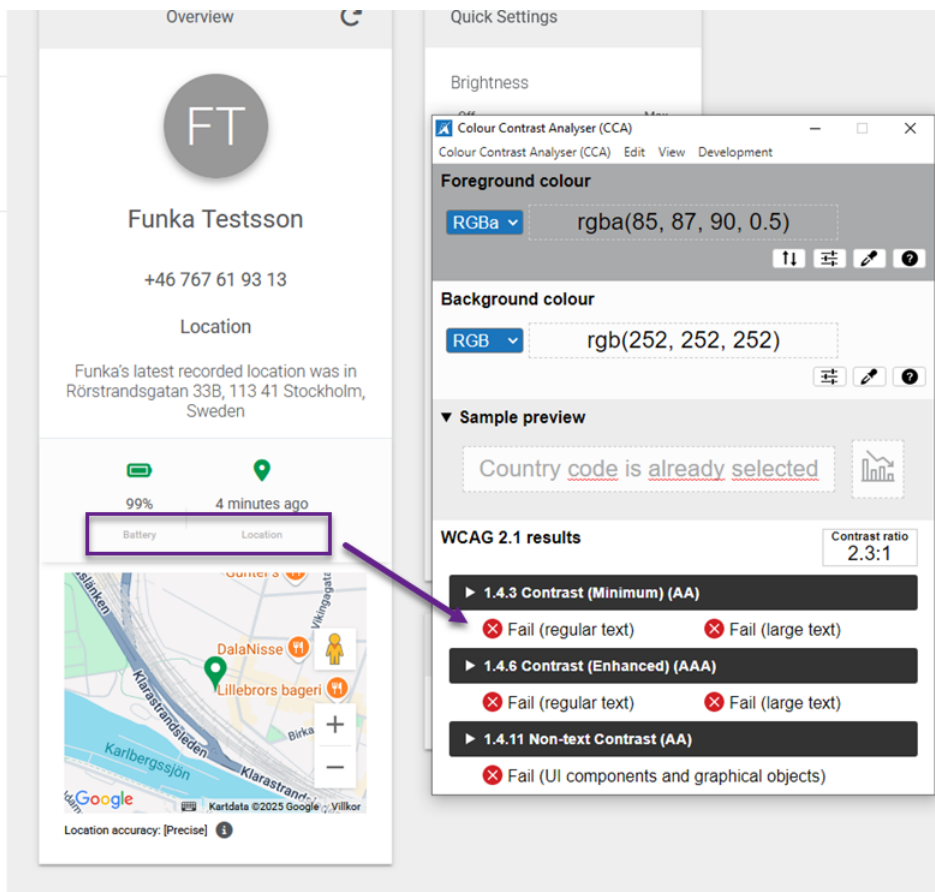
Overview

FT

Funka Testsson

+46 767 61 93 13

Location

Funka's latest recorded location was in Rörstrandsgatan 33B, 113 41 Stockholm, Sweden

99%
Battery

4 minutes ago
Location

Gunter's
Vikingagatan
Klarastrandsleden
DalaNisse
Lillebrors bageri
Birka
Karlbergssjön
Klarastrandsleden
Google
Kartdata ©2025 Google Villkor

Location accuracy: [Precise]

Quick Settings

Brightness

Colour Contrast Analyser (CCA)
Colour Contrast Analyser (CCA) Edit View Development

Foreground colour
RGBa
rgba(85, 87, 90, 0.5)

Background colour
RGB
rgb(252, 252, 252)

▼ Sample preview
Country code is already selected

WCAG 2.1 results
Contrast ratio
2.3:1

▶ 1.4.3 Contrast (Minimum) (AA)
Fail (regular text) Fail (large text)

▶ 1.4.6 Contrast (Enhanced) (AAA)
Fail (regular text) Fail (large text)

▶ 1.4.11 Non-text Contrast (AA)
Fail (UI components and graphical objects)